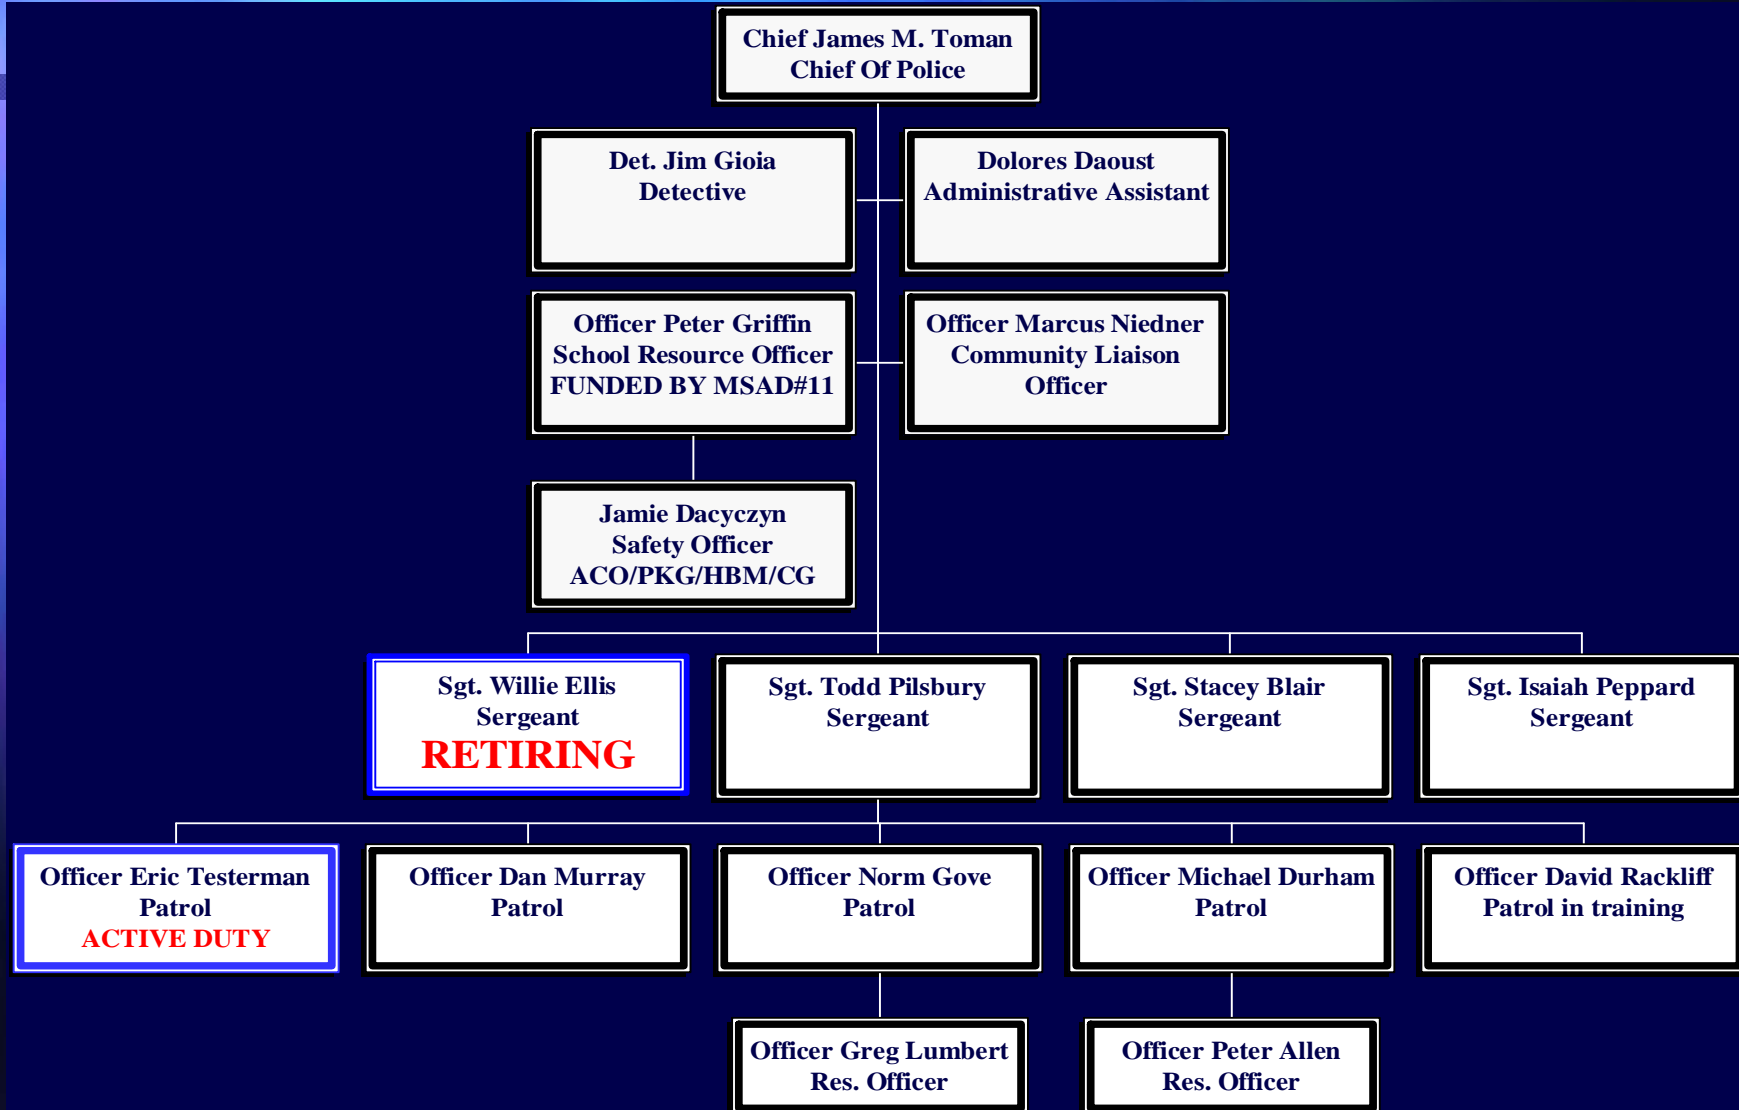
Chief James M. Toman
Chief Of Police

Det. Jim Gioia
Detective

Dolores Daoust
Administrative Assistant

Officer Peter Griffin
School Resource Officer
FUNDED BY MSAD#11

Officer Marcus Niedner
Community Liaison
Officer

Jamie Dacyczyn
Safety Officer
ACO/PKG/HBM/CG

Sgt. Willie Ellis
Sergeant
RETIRING

Sgt. Todd Pilsbury
Sergeant

Sgt. Stacey Blair
Sergeant

Sgt. Isaiah Peppard
Sergeant

Officer Eric Testerman
Patrol
ACTIVE DUTY

Officer Dan Murray
Patrol

Officer Norm Gove
Patrol

Officer Michael Durham
Patrol

Officer David Rackliff
Patrol in training

Officer Greg Lumbert
Res. Officer

Officer Peter Allen
Res. Officer